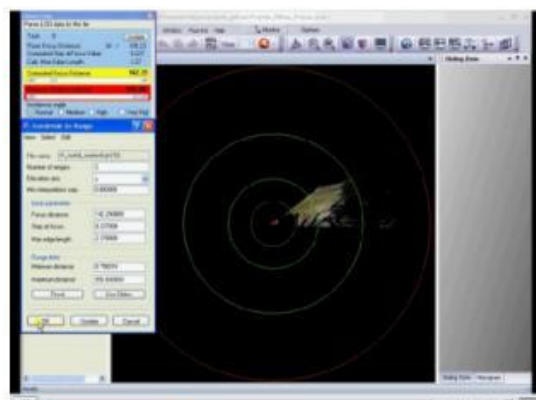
Parse LSD data to file file

Track

Focus Distance

Focus Distance

P.. Scanlines to Range

File name

Number of ranges

Max edge length

Focus distance 142.2...

Step of focus 0.0...

Max edge length 3.0...

Range data

Minimum distance 0.7...

Maximum distance 555.0...

OK

Update

Cancel

Window

Tools

Help

Options

Sliding Zones